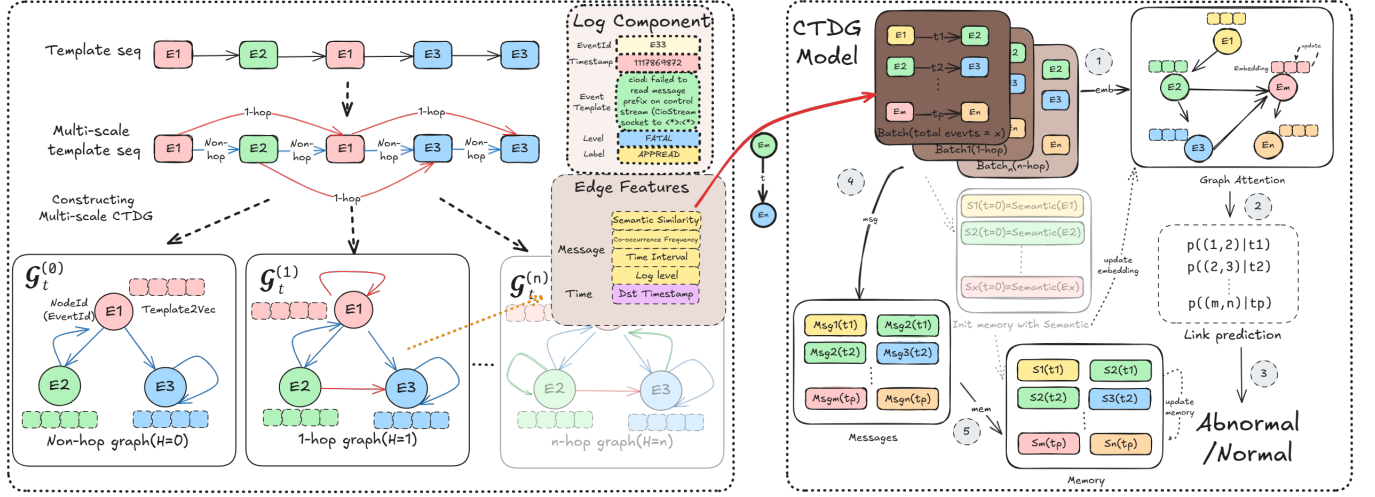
Template seq
E1 E2 E1 E3 E3

Multi-scale template seq
1-hop 1-hop
E1 Non-hop E2 Non-hop E1 Non-hop E3 Non-hop E3
1-hop

Constructing Multi-scale CTDG

Log Component
EventId E33
Timestamp 1118869872
Event Template ciod: failed to read message prefix on control stream (CioStream socket to <*>:<*>
Level FATAL
Label APPREAD

Edge Features
Message
Semantic Similarity
Co-occurrence Frequency
Time Interval
Log level
Time
Dst Timestamp

$\mathcal{G}_t^{(0)}$
NodeId (EventId) E1
Template2Vec
E2 E3
Non-hop graph(H=0)

$\mathcal{G}_t^{(1)}$
E1
E2 E3
1-hop graph(H=1)

$\mathcal{G}_t^{(n)}$
E2 E3
n-hop graph(H=n)

Em
t
En

CTDG Model
E1 t1 E2
E2 t2 E3
Em tp En
Batch(total evets = x)
Batch1(1-hop)
Batch_n(n-hop)
E2 E3 En
1
emb

Graph Attention
E1 E2 Em E3 En
Embedding
update

2
p((1,2)|t1)
p((2,3)|t2)
p((m,n)|tp)
Link prediction
3
Abnormal /Normal

4
msg
S1(t=0)=Semantic(E1)
S2(t=0)=Semantic(E2)
Sx(t=0)=Semantic(Ex)
update embedding
Init memory with Semantic

Msg1(t1) Msg2(t1)
Msg2(t2) Msg3(t2)
Msgm(tp) Msgn(tp)
Messages

mem
5

S1(t1) S2(t1)
S2(t2) S3(t2)
Sm(tp) Sn(tp)
update memory
Memory